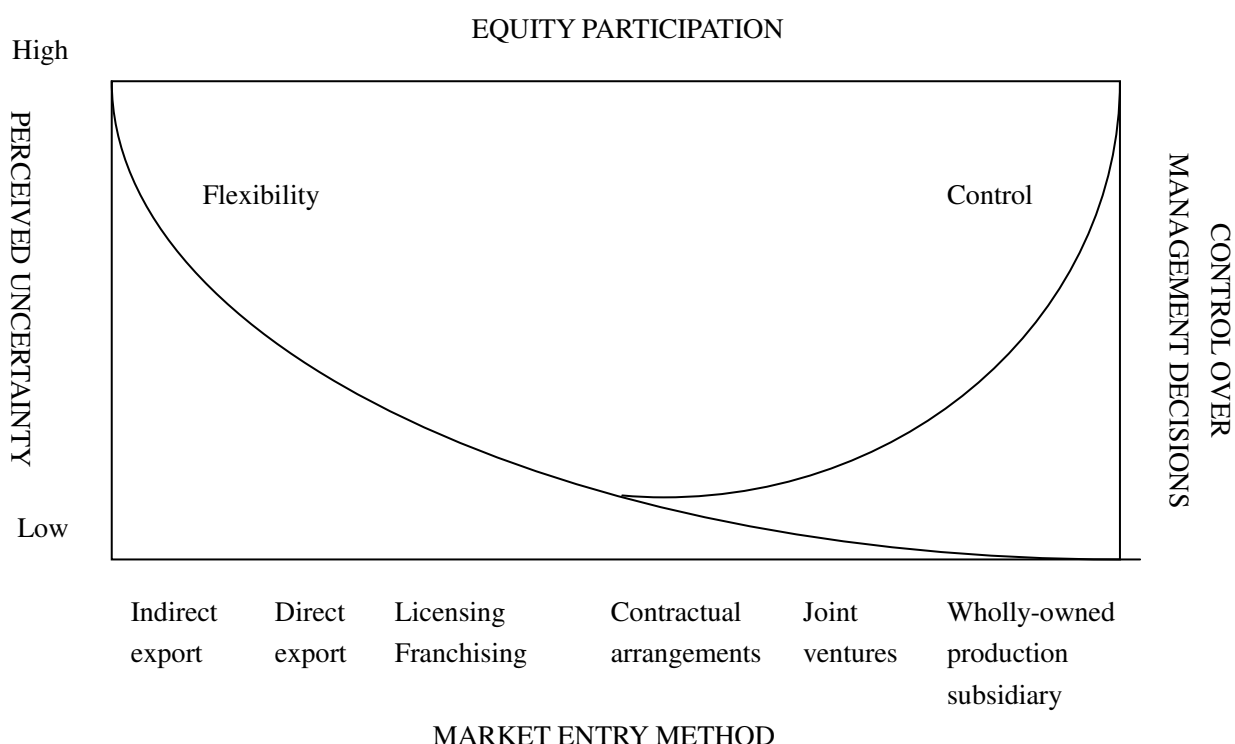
EQUITY PARTICIPATION

High

PERCEIVED UNCERTAINTY

Flexibility

Control

CONTROL OVER MANAGEMENT DECISIONS

Low

Indirect export

Direct export

Licensing Franchising

Contractual arrangements

Joint ventures

Wholly-owned production subsidiary

MARKET ENTRY METHOD